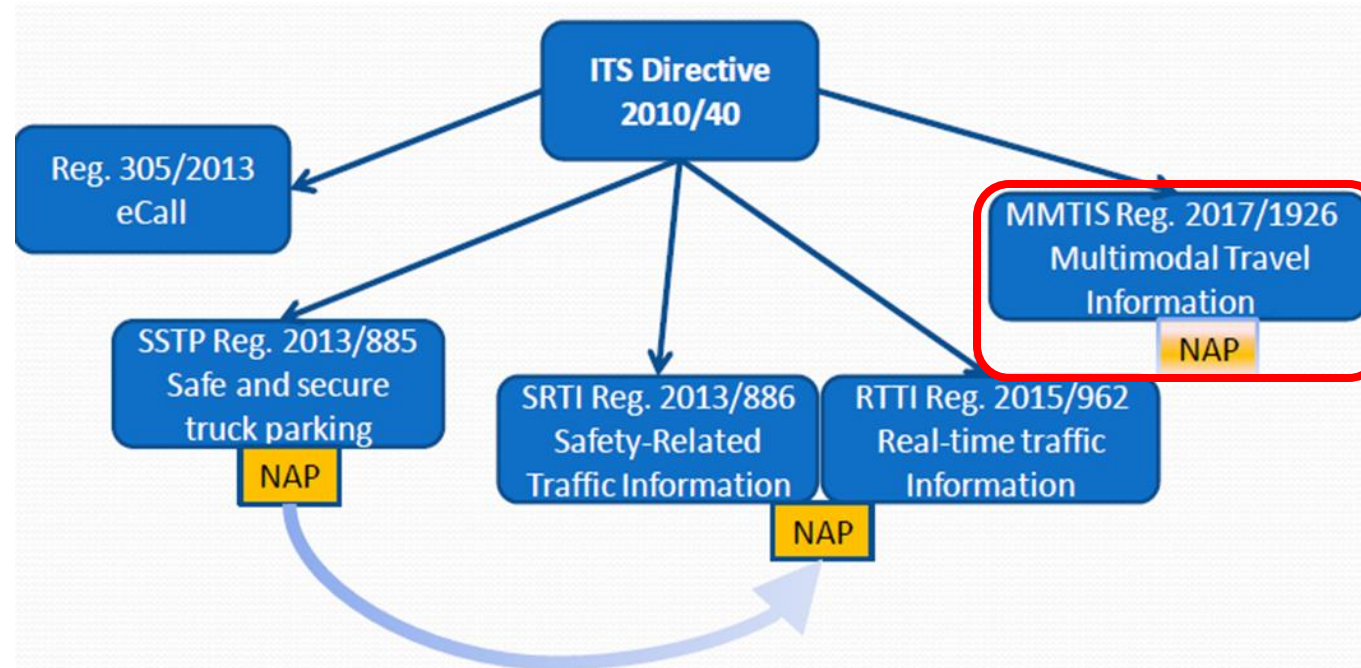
ITS Directive 2010/40

Reg. 305/2013 eCall

MMTIS Reg. 2017/1926 Multimodal Travel Information

NAP

SSTP Reg. 2013/885 Safe and secure truck parking

NAP

SRTI Reg. 2013/886 Safety-Related Traffic Information

RTTI Reg. 2015/962 Real-time traffic Information

NAP